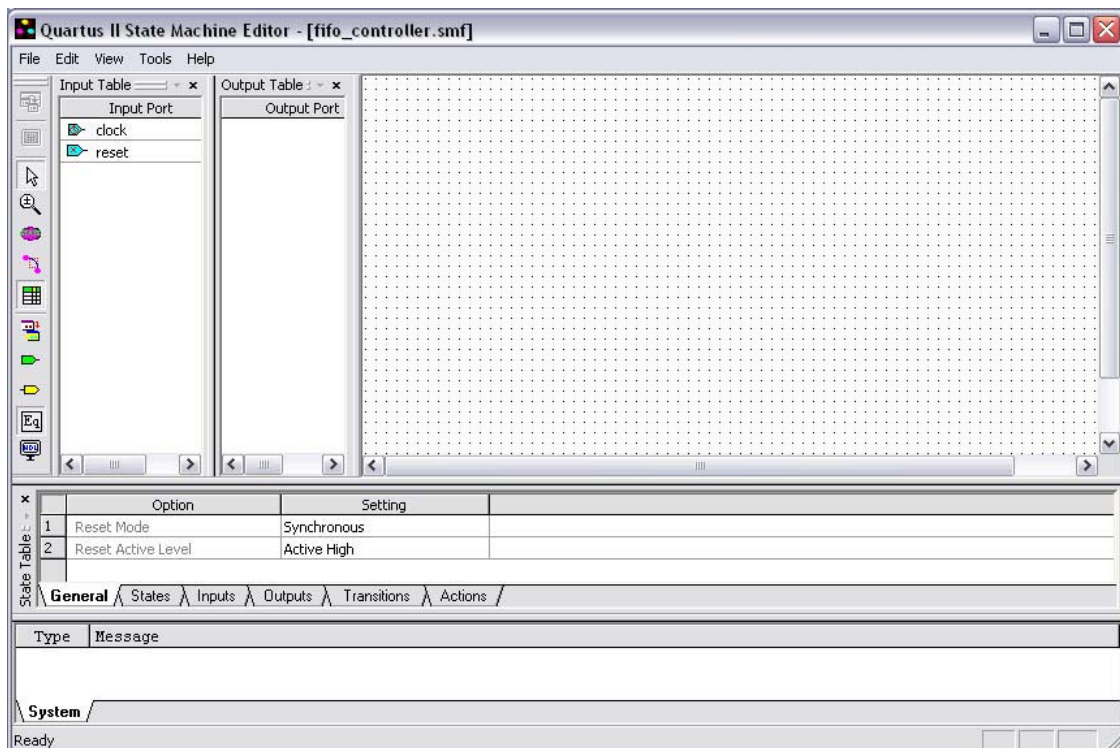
Quartus II State Machine Editor - [fifo_controller.smf]

File Edit View Tools Help

Input Table

| Input Port |
|---|
| clock |
| reset |

Output Table

| Output Port |
|---|

Eq

State Table

| | Option | Setting |
|---|---|---|
| 1 | Reset Mode | Synchronous |
| 2 | Reset Active Level | Active High |

General States Inputs Outputs Transitions Actions

| Type | Message |
|---|---|

System

Ready